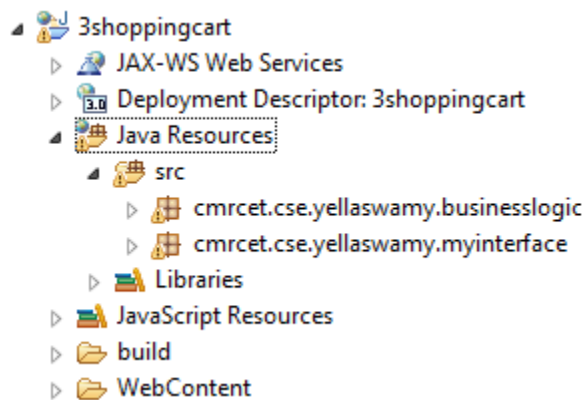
3shoppingcart
JAX-WS Web Services
3.0 Deployment Descriptor: 3shoppingcart
Java Resources
src
cmrcet.cse.yellaswamy.businesslogic
cmrcet.cse.yellaswamy.myinterface
Libraries
JavaScript Resources
build
WebContent